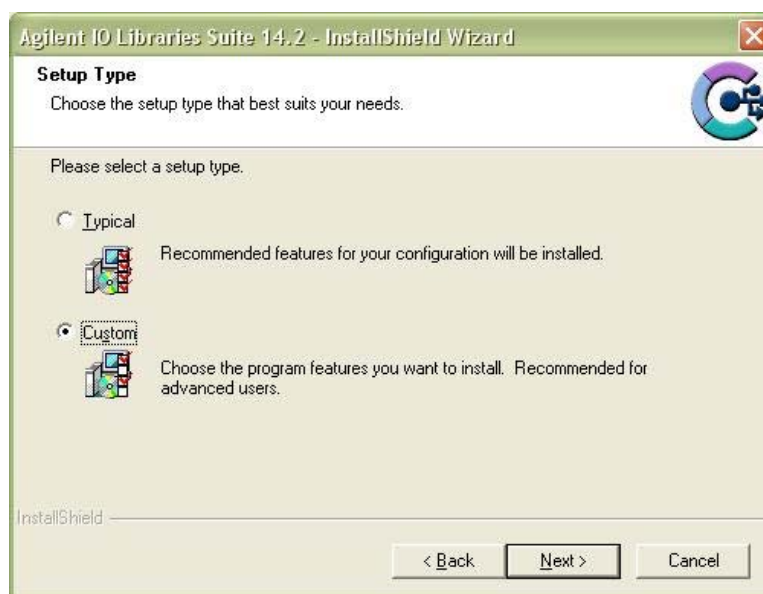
Agilent IO Libraries Suite 14.2 - InstallShield Wizard

Setup Type

Choose the setup type that best suits your needs.

Please select a setup type.

Typical

Recommended features for your configuration will be installed.

Custom

Choose the program features you want to install. Recommended for advanced users.

InstallShield

< Back

Next >

Cancel